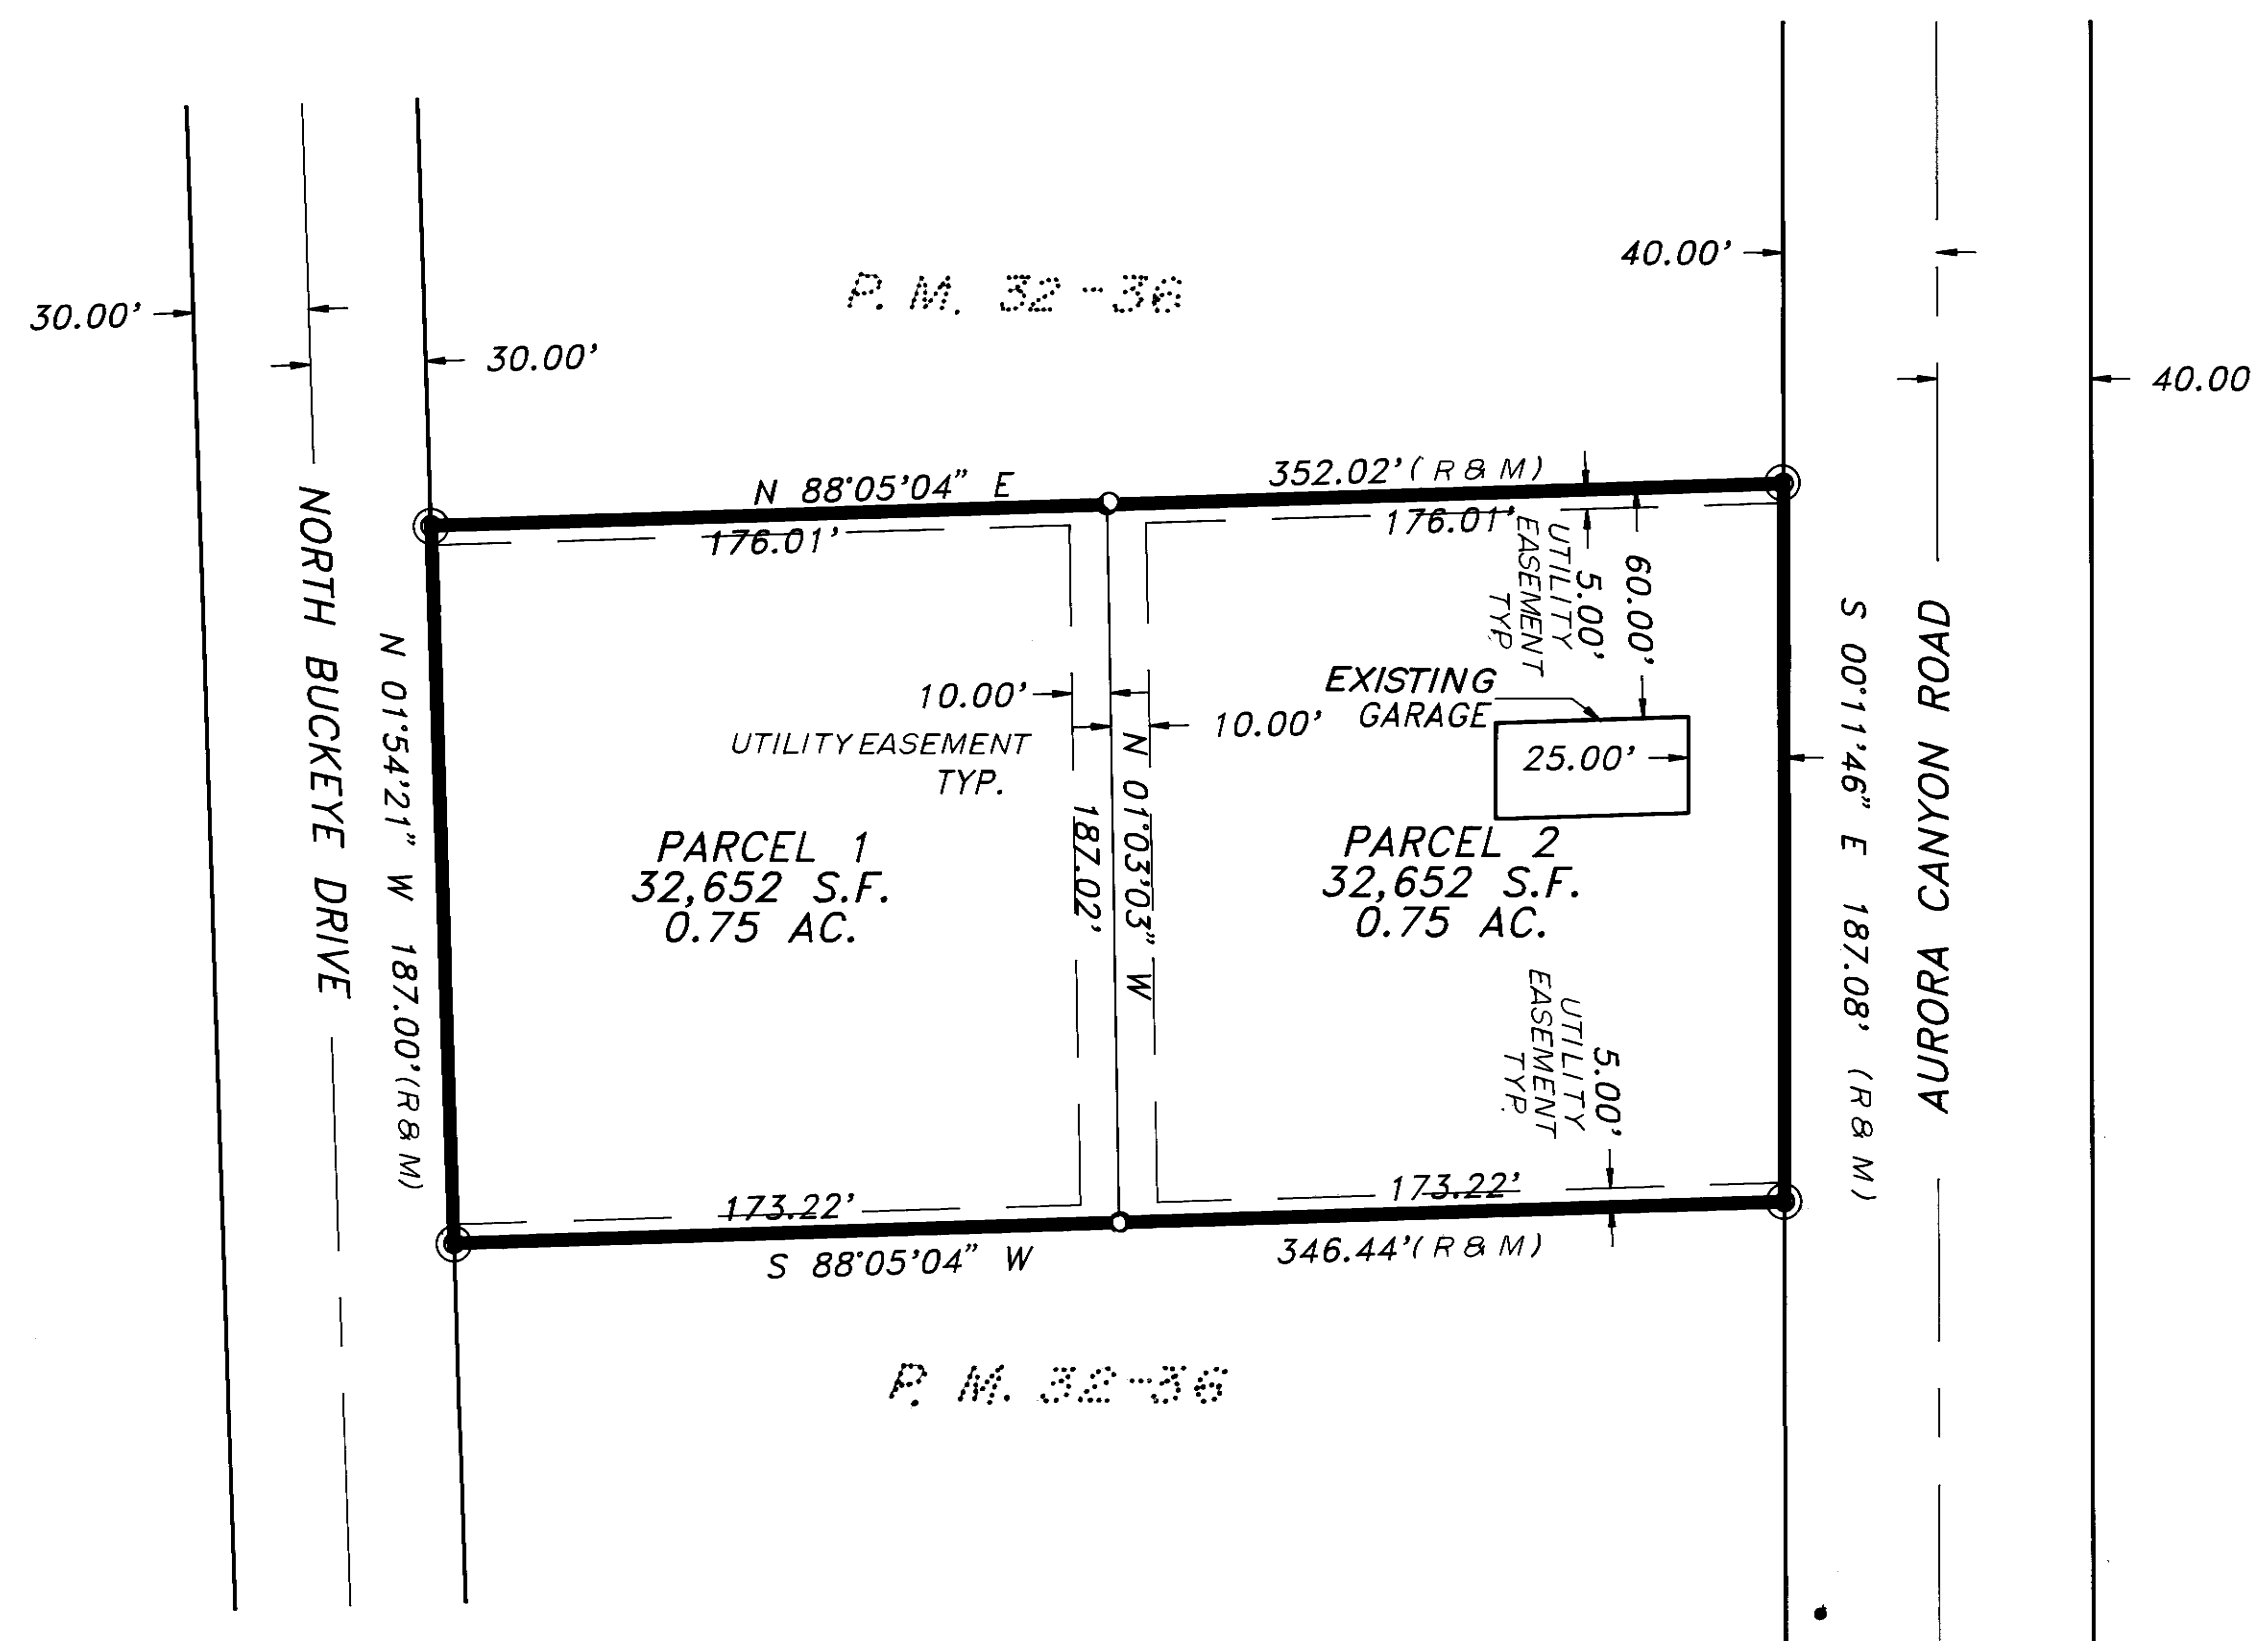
P. M. 32-36

30.00'

30.00'

40.00'

40.00

N 88°05'04" E

352.02' (R & M)

176.01'

176.01'

5.00' UTILITY EASEMENT TYP.

60.00'

NORTH BUCKEYE DRIVE

N 01°54'21" W 187.00' (R & M)

10.00'

10.00'

UTILITY EASEMENT TYP.

EXISTING GARAGE

25.00'

N 01°03'03" W

187.02'

S 00°11'46" E 187.08' (R & M)

AURORA CANYON ROAD

PARCEL 1
32,652 S.F.
0.75 AC.

PARCEL 2
32,652 S.F.
0.75 AC.

5.00' UTILITY EASEMENT TYP.

173.22'

173.22'

S 88°05'04" W

346.44' (R & M)

P. M. 32-36